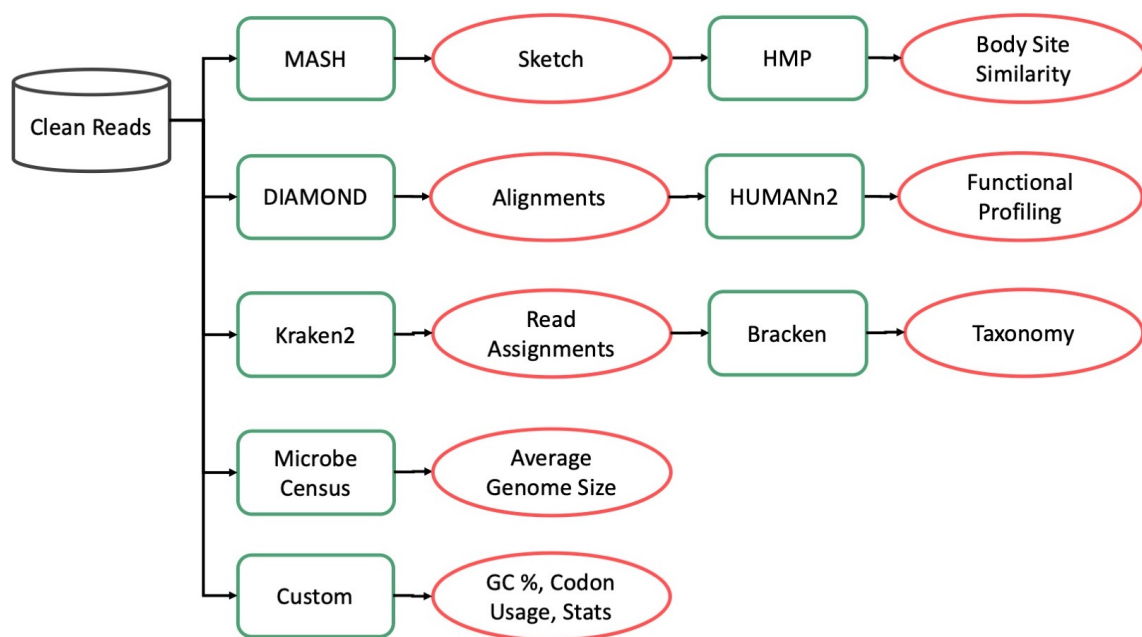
Clean Reads

MASH
Sketch
HMP
Body Site Similarity

DIAMOND
Alignments
HUMANn2
Functional Profiling

Kraken2
Read Assignments
Bracken
Taxonomy

Microbe Census
Average Genome Size

Custom
GC %, Codon Usage, Stats